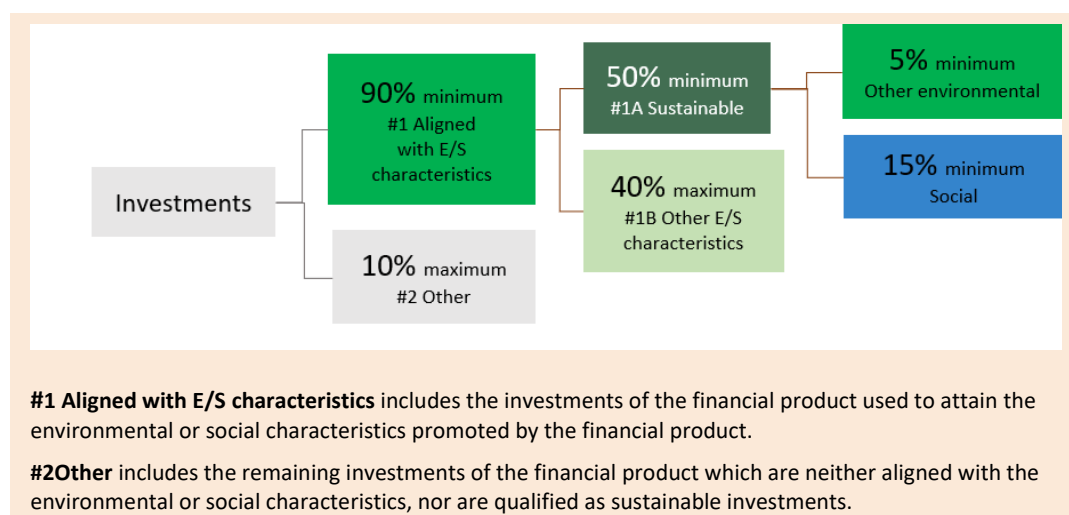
Investments

90% minimum
#1 Aligned with E/S characteristics

10% maximum
#2 Other

50% minimum
#1A Sustainable

40% maximum
#1B Other E/S characteristics

5% minimum
Other environmental

15% minimum
Social

**#1 Aligned with E/S characteristics** includes the investments of the financial product used to attain the environmental or social characteristics promoted by the financial product.

**#2Other** includes the remaining investments of the financial product which are neither aligned with the environmental or social characteristics, nor are qualified as sustainable investments.